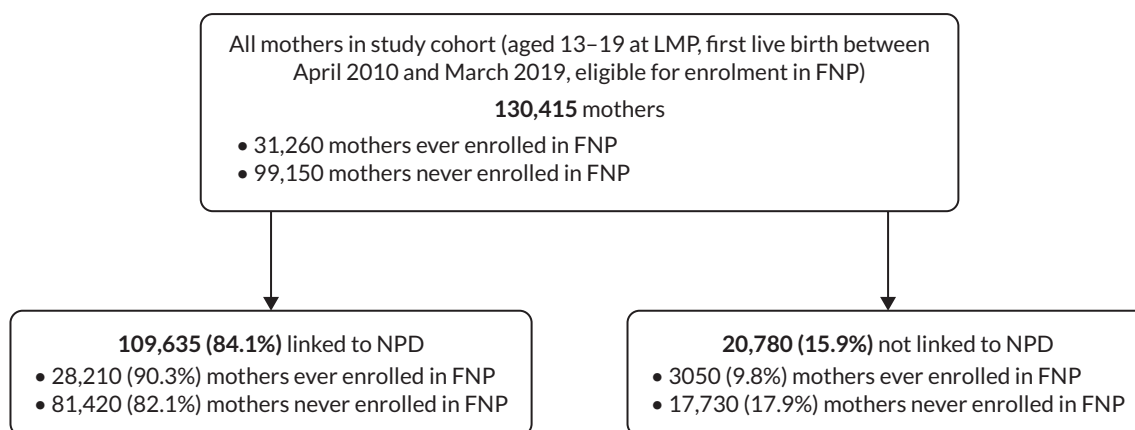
All mothers in study cohort (aged 13–19 at LMP, first live birth between April 2010 and March 2019, eligible for enrolment in FNP)

**130,415** mothers

• 31,260 mothers ever enrolled in FNP
• 99,150 mothers never enrolled in FNP

**109,635 (84.1%)** linked to NPD
• 28,210 (90.3%) mothers ever enrolled in FNP
• 81,420 (82.1%) mothers never enrolled in FNP

**20,780 (15.9%)** not linked to NPD
• 3050 (9.8%) mothers ever enrolled in FNP
• 17,730 (17.9%) mothers never enrolled in FNP